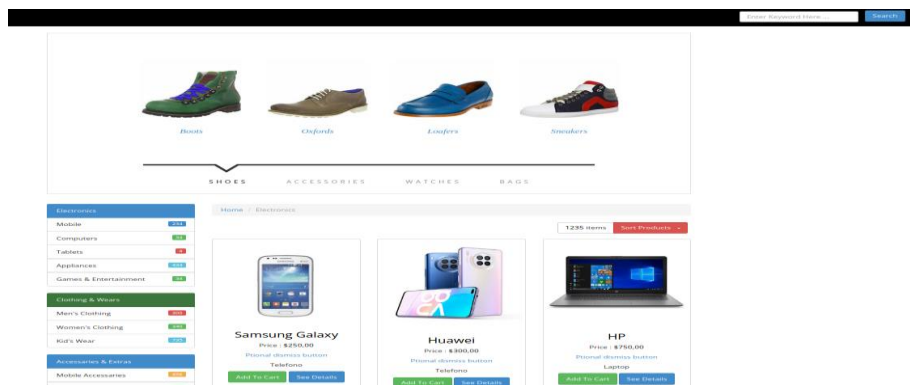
Enter Keyword Here ... Search

Boots Oxfords Loafers Sneakers

SHOES ACCESSORIES WATCHES BAGS

Electronics
Mobile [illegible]
Computers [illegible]
Tablets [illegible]
Appliances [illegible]
Games & Entertainment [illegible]

Clothing & Wears
Men's Clothing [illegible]
Women's Clothing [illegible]
Kid's Wear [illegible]

Accessories & Extras
Mobile Accessories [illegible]

Home / Electronics

1235 items Sort Products

Samsung Galaxy
Price : $250.00
Pisonal dismiss button
Telefono
Add To Cart See Details

Huawei
Price : $300.00
Pisonal dismiss button
Telefono
Add To Cart See Details

HP
Price : $750.00
Pisonal dismiss button
Laptop
Add To Cart See Details